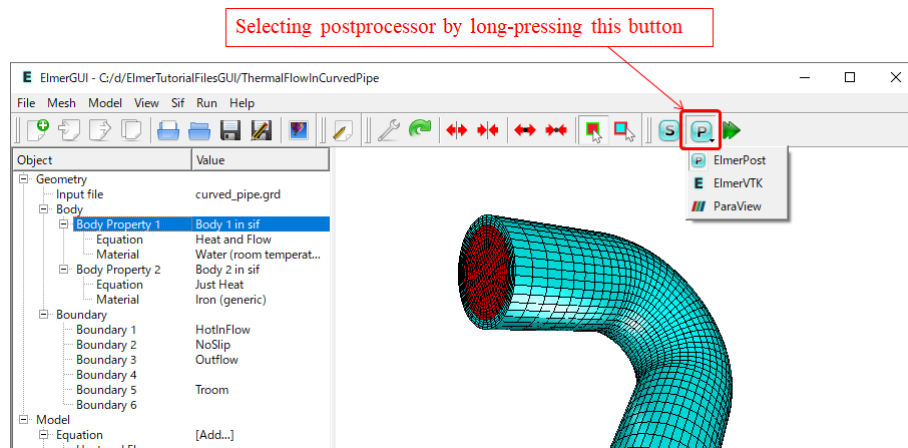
Selecting postprocessor by long-pressing this button

ElmerGUI - C:/d/ElmerTutorialFilesGUI/ThermalFlowInCurvedPipe

File Mesh Model View Sif Run Help

| Object | Value |
|---|---|
| Geometry | |
| Input file | curved_pipe.grd |
| Body | |
| Body Property 1 | Body 1 in sif |
| Equation | Heat and Flow |
| Material | Water (room temperat... |
| Body Property 2 | Body 2 in sif |
| Equation | Just Heat |
| Material | Iron (generic) |
| Boundary | |
| Boundary 1 | HotInFlow |
| Boundary 2 | NoSlip |
| Boundary 3 | Outflow |
| Boundary 4 | |
| Boundary 5 | Troom |
| Boundary 6 | |
| Model | |
| Equation | [Add...] |

S P

ElmerPost
ElmerVTK
ParaView